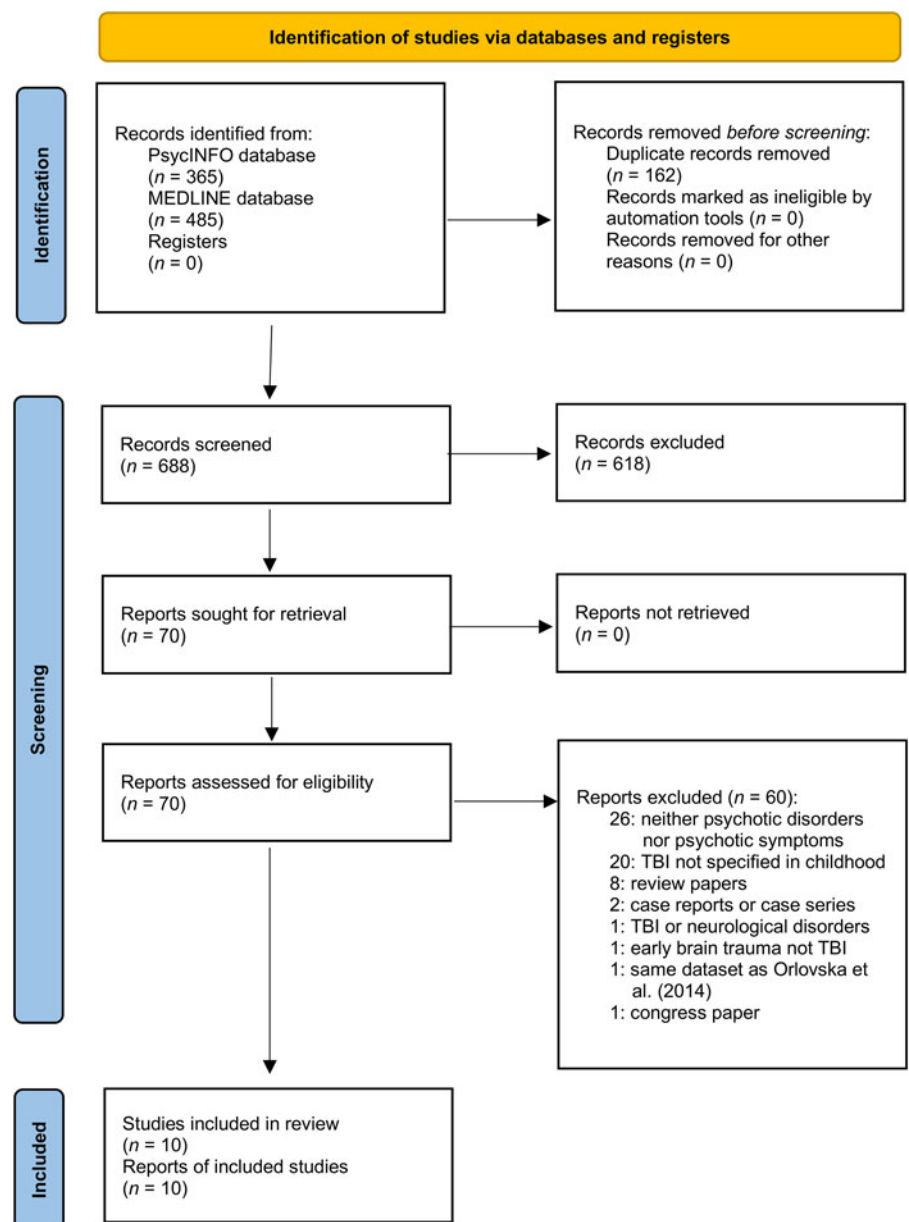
Identification of studies via databases and registers

Identification

Records identified from:
PsycINFO database
($n$ = 365)
MEDLINE database
($n$ = 485)
Registers
($n$ = 0)

Records removed *before screening*:
Duplicate records removed
($n$ = 162)
Records marked as ineligible by automation tools ($n$ = 0)
Records removed for other reasons ($n$ = 0)

Screening

Records screened
($n$ = 688)

Records excluded
($n$ = 618)

Reports sought for retrieval
($n$ = 70)

Reports not retrieved
($n$ = 0)

Reports assessed for eligibility
($n$ = 70)

Reports excluded ($n$ = 60):
26: neither psychotic disorders nor psychotic symptoms
20: TBI not specified in childhood
8: review papers
2: case reports or case series
1: TBI or neurological disorders
1: early brain trauma not TBI
1: same dataset as Orlovska et al. (2014)
1: congress paper

Included

Studies included in review
($n$ = 10)
Reports of included studies
($n$ = 10)